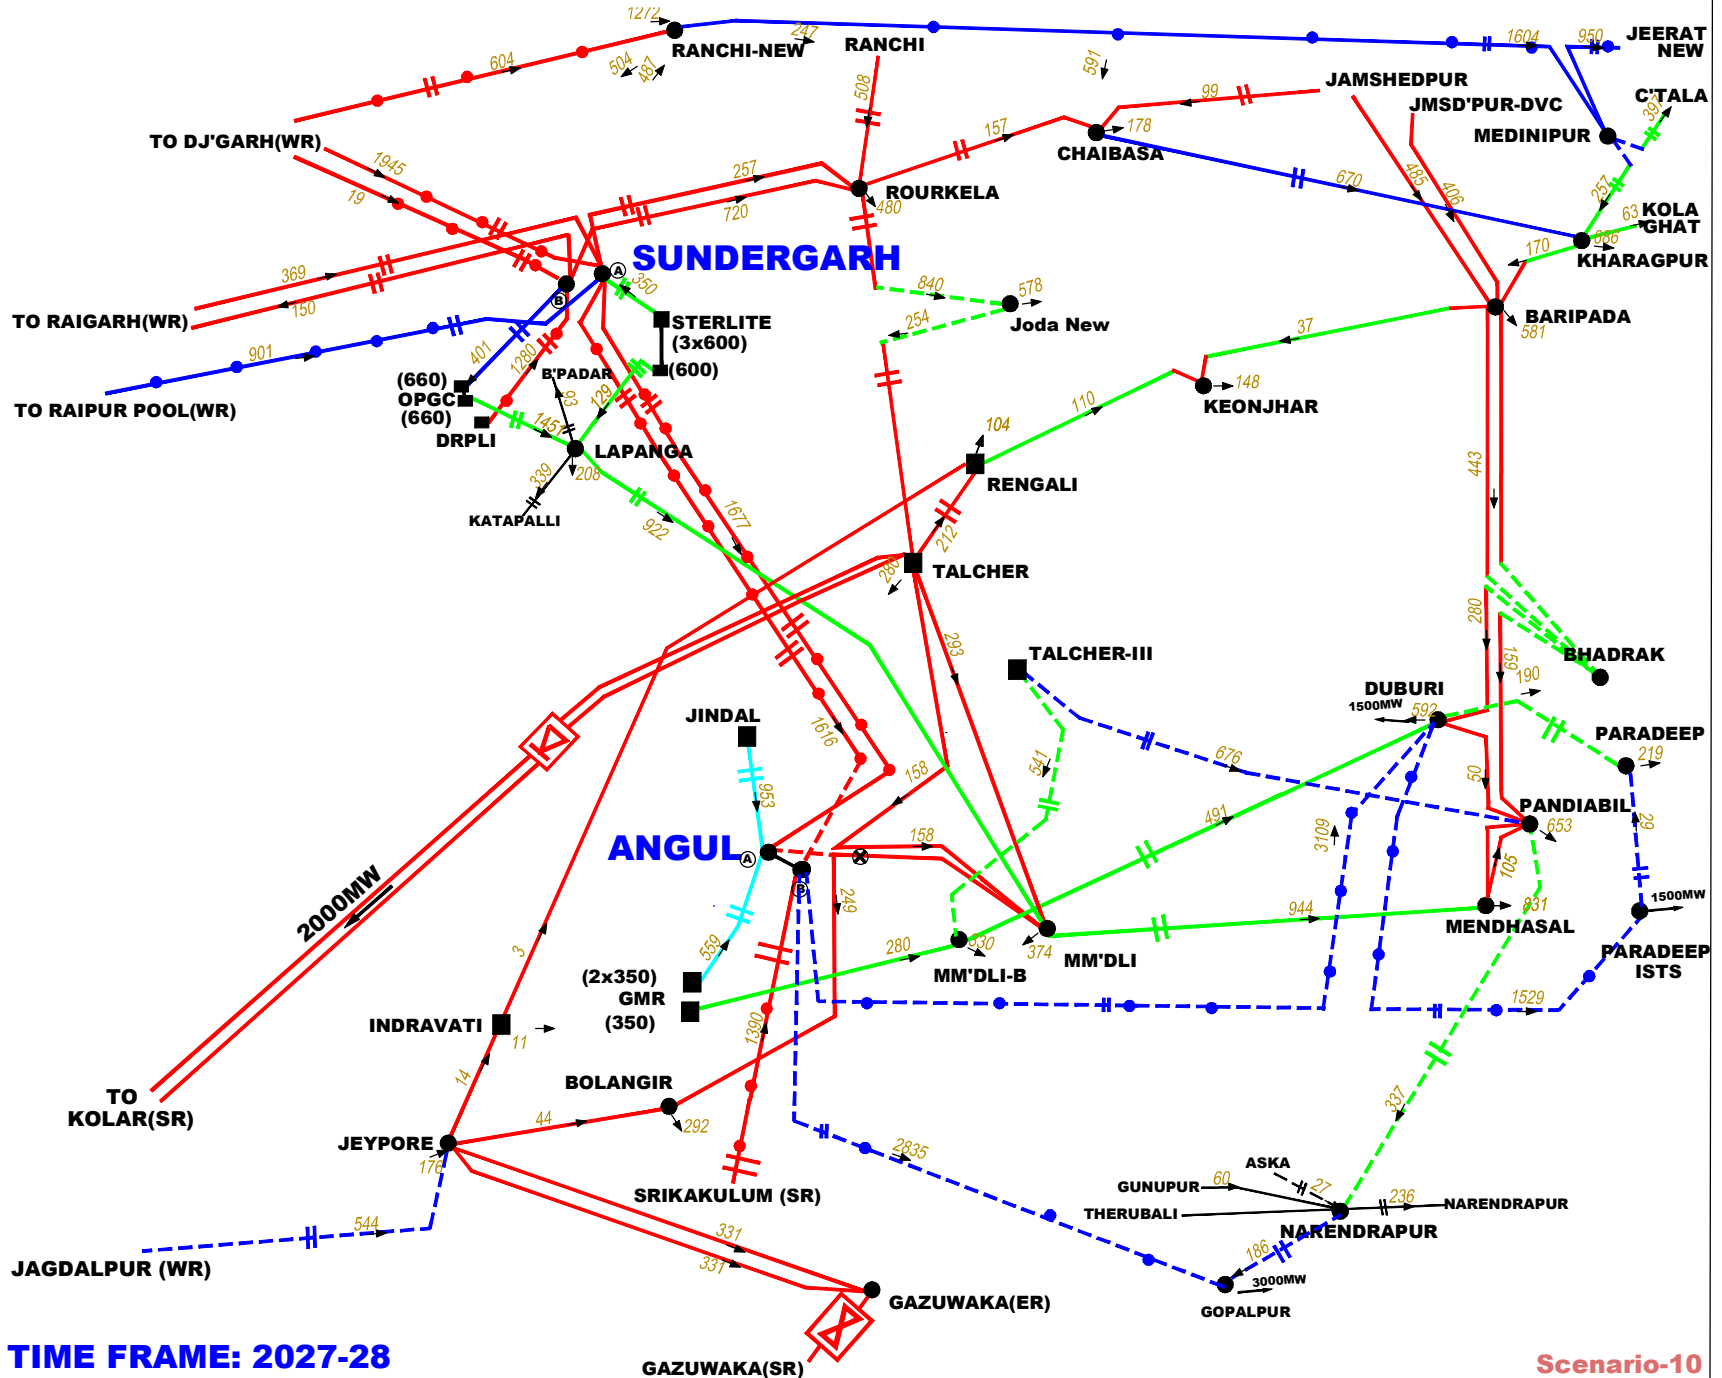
1272
RANCHI-NEW
247
RANCHI
604
504
481
591
1604
950
JEERAT NEW
JAMSHEDPUR
99
JMSD'PUR-DVC
C'TALA
397
MEDINIPUR
TO DJ'GARH(WR)
508
157
178
CHAIBASA
1945
19
257
720
ROURKELA
480
670
485
406
257
63
KOLA GHAT
556
SUNDERGARH
170
KHARAGPUR
369
150
350
840
578
TO RAIGARH(WR)
STERLITE (3x600)
Joda New
254
37
BARIPADA
581
901
401
1280
(600)
TO RAIPUR POOL(WR)
(660)
OPGC
(660)
DRPLI
B'PADAR
93
129
145
LAPANGA
110
148
KEONJHAR
104
RENGALI
339
208
KATAPALLI
1677
922
212
TALCHER
443
280
280
293
TALCHER-III
BHADRAK
159
190
DUBURI
1500MW
592
JINDAL
1616
158
541
676
PARADEEP
219
50
PANDIABIL
653
29
ANGUL
953
158
3109
491
105
1500MW
249
944
831
MENDHASAL
2000MW
559
280
330
374
MM'DLI-B
MM'DLI
PARADEEP ISTS
3
(2x350) GMR (350)
1529
INDRAVATI
11
1390
TO KOLAR(SR)
14
BOLANGIR
337
44
JEYPORE
292
176
2835
ASKA
SRIKAKULUM (SR)
GUNUPUR
60
27
236
NARENDRAPUR
THERUBALI
NARENDRAPUR
544
331
331
186
JAGDALPUR (WR)
3000MW
GOPALPUR
GAZUWAKA(ER)
TIME FRAME: 2027-28
GAZUWAKA(SR)
Scenario-10